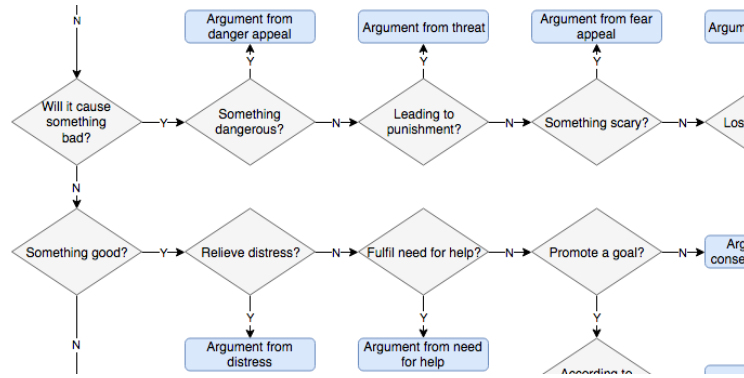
N

Argument from danger appeal

Argument from threat

Argument from fear appeal

Argum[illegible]

Y

Y

Y

Will it cause something bad?

Y

Something dangerous?

N

Leading to punishment?

N

Something scary?

N

Los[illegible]

N

Something good?

Y

Relieve distress?

N

Fulfil need for help?

N

Promote a goal?

N

Arg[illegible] conse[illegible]

Y

Y

Y

N

Argument from distress

Argument from need for help

According to